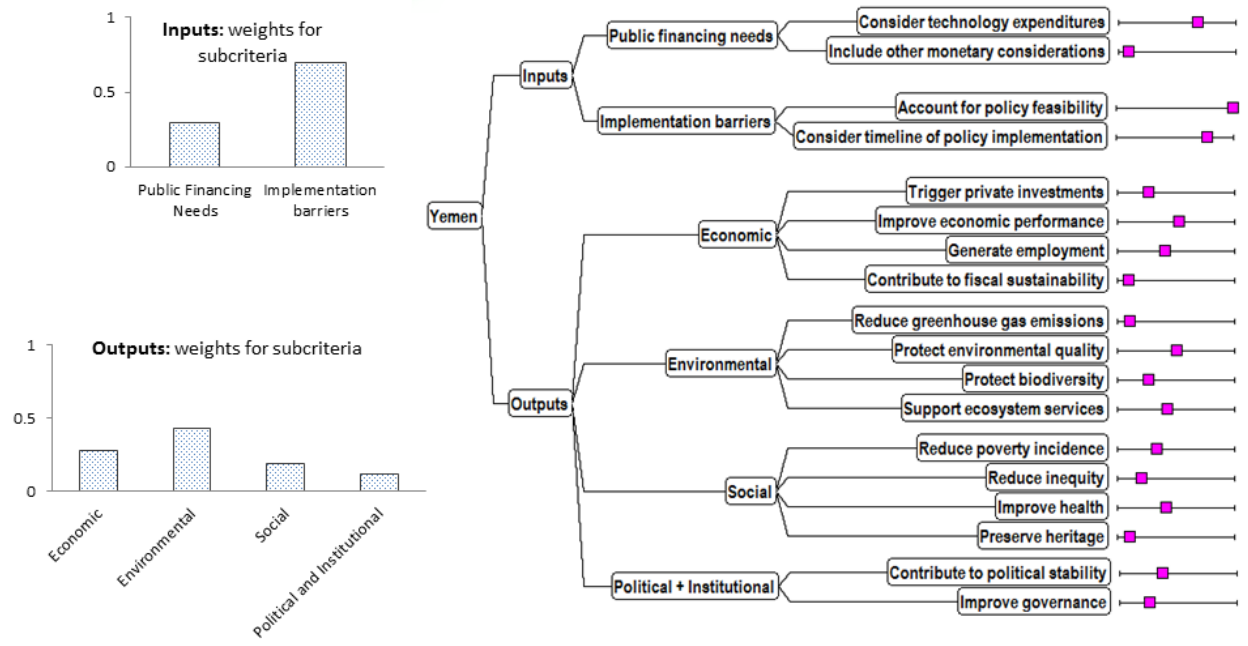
Inputs: weights for subcriteria

1
0.5
0

Public Financing Needs
Implementation barriers

Outputs: weights for subcriteria

1
0.5
0

Economic
Environmental
Social
Political and Institutional

Yemen

Inputs
Public financing needs
Consider technology expenditures
Include other monetary considerations
Implementation barriers
Account for policy feasibility
Consider timeline of policy implementation

Outputs
Economic
Trigger private investments
Improve economic performance
Generate employment
Contribute to fiscal sustainability
Environmental
Reduce greenhouse gas emissions
Protect environmental quality
Protect biodiversity
Support ecosystem services
Social
Reduce poverty incidence
Reduce inequity
Improve health
Preserve heritage
Political + Institutional
Contribute to political stability
Improve governance